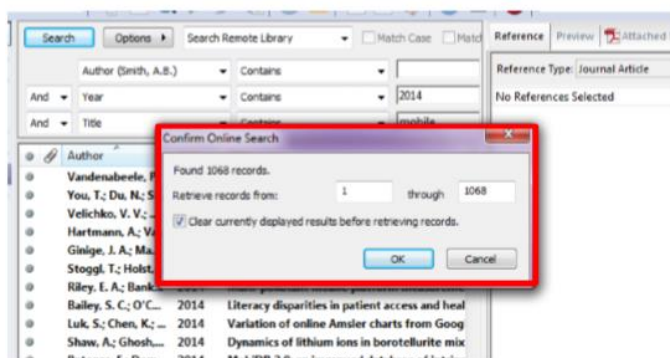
Search | Options ▸ | Search Remote Library | Match Case | Match

Reference | Preview | Attached

Author (Smith, A.B.) | Contains

And | Year | Contains | 2014

And | Title | Contains | mobile

Reference Type: Journal Article

No References Selected

Author

Vandenabeele, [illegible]

You, T.; Du, N.; S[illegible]

Velichko, V. V.; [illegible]

Hartmann, A.; V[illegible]

Ginige, J. A.; Ma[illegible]

Stoggl, T.; Holst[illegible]

Riley, E. A.; Bank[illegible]

Bailey, S. C.; O'C... 2014 Literacy disparities in patient access and heal

Luk, S.; Chen, K.;... 2014 Variation of online Amsler charts from Goog

Shaw, A.; Ghosh,... 2014 Dynamics of lithium ions in borotellurite mix

Confirm Online Search

Found 1068 records.

Retrieve records from: 1 through 1068

Clear currently displayed results before retrieving records.

OK | Cancel